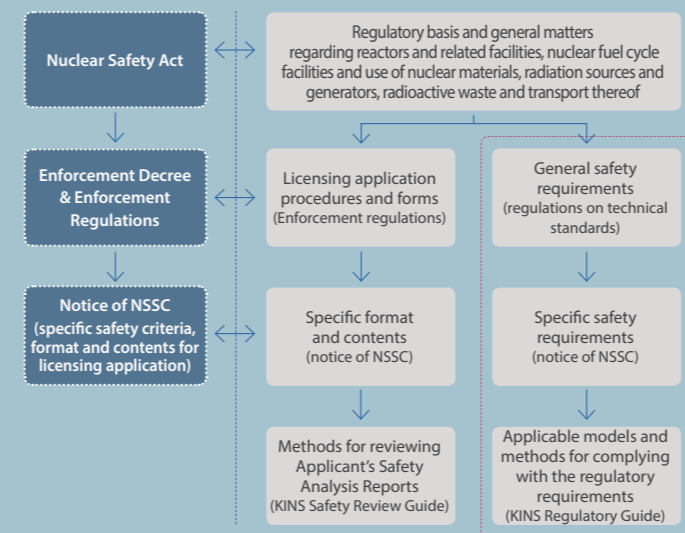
Nuclear Safety Act

Regulatory basis and general matters regarding reactors and related facilities, nuclear fuel cycle facilities and use of nuclear materials, radiation sources and generators, radioactive waste and transport thereof

Enforcement Decree & Enforcement Regulations

Licensing application procedures and forms (Enforcement regulations)

General safety requirements (regulations on technical standards)

Notice of NSSC (specific safety criteria, format and contents for licensing application)

Specific format and contents (notice of NSSC)

Specific safety requirements (notice of NSSC)

Methods for reviewing Applicant's Safety Analysis Reports (KINS Safety Review Guide)

Applicable models and methods for complying with the regulatory requirements (KINS Regulatory Guide)